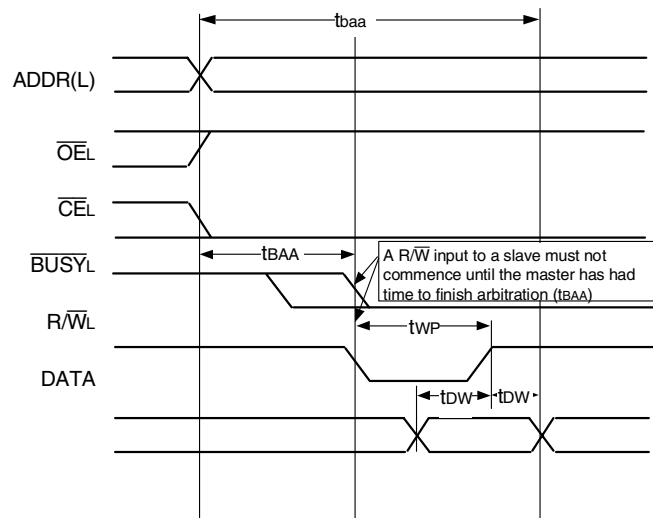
$t_{baa}$

ADDR(L)

$\overline{OE}_L$

$\overline{CE}_L$

$\overline{BUSY}_L$

$t_{BAA}$

A R/$\overline{W}$ input to a slave must not commence until the master has had time to finish arbitration ($t_{BAA}$)

R/$\overline{W}_L$

$t_{WP}$

DATA

$t_{DW}$

$t_{DW}$